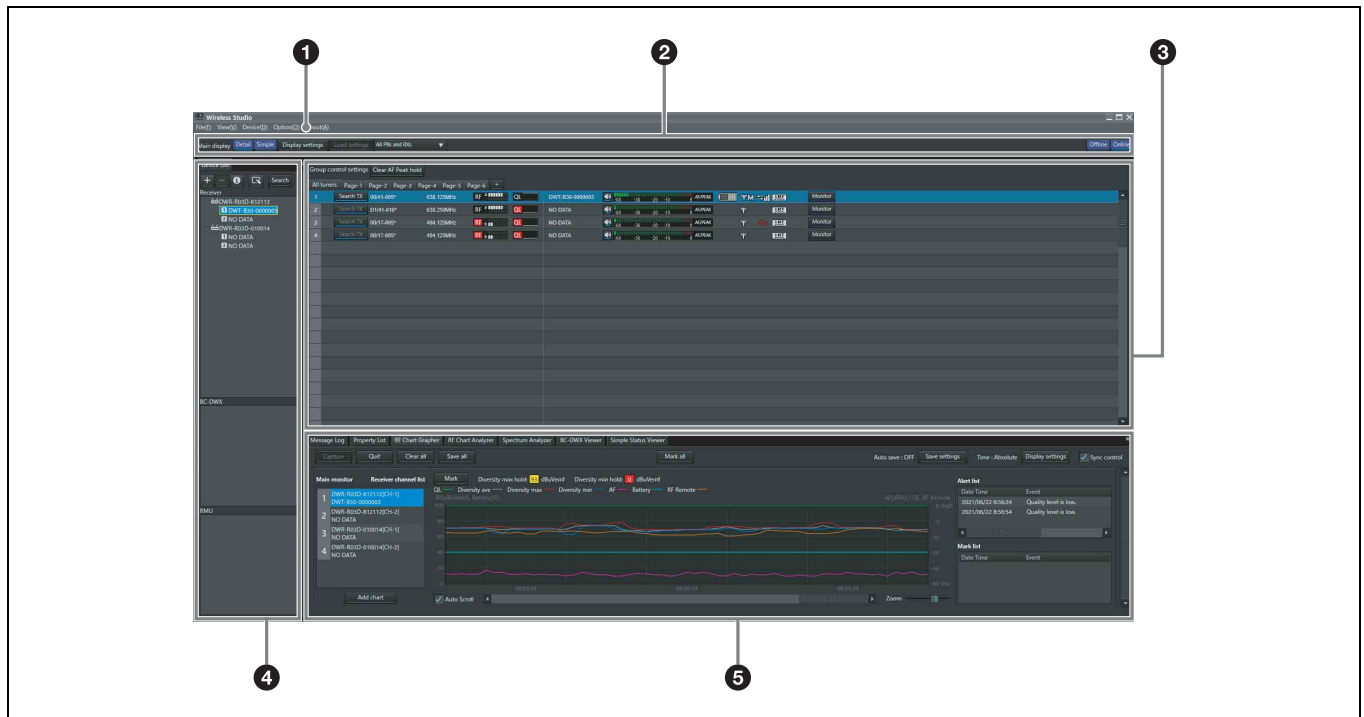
1
2
3

Wireless Studio
File(F) View(V) Device(D) Option(O) About(A)

Main display Detail Simple Display settings Load settings All PRs and RXs
Offline Online

Device List
Search
Receiver
DWR-R03D-812112
1 DWT-B30-0000003
2 NO DATA
DWR-R03D-010014
1 NO DATA
2 NO DATA

BC-DWX

RMU

Group control settings Clear AF Peak hold
All tuners Page-1 Page-2 Page-3 Page-4 Page-5 Page-6 +

| | | | | | | | | | | |
|---|---|---|---|---|---|---|---|---|---|---|
| 1 | Search TX | 00/41-005* | 638.125MHz | RF | QL | DWT-B30-0000003 | AF/PEAK | | | Monitor |
| 2 | Search TX | 01/41-010* | 638.250MHz | RF | QL | NO DATA | AF/PEAK | | | Monitor |
| 3 | Search TX | 00/17-005* | 494.125MHz | RF | QL | NO DATA | AF/PEAK | | | Monitor |
| 4 | Search TX | 00/17-005* | 494.125MHz | RF | QL | NO DATA | AF/PEAK | | | Monitor |

Message Log Property List RF Chart Grapher RF Chart Analyzer Spectrum Analyzer BC-DWX Viewer Simple Status Viewer

Capture Quit Clear all Save all Mark all Auto save : OFF Save settings Time : Absolute Display settings Sync control

Main monitor Receiver channel list
1 DWR-R03D-812112[CH-1] DWT-B30-0000003
2 DWR-R03D-812112[CH-2] NO DATA
3 DWR-R03D-010014[CH-1] NO DATA
4 DWR-R03D-010014[CH-2] NO DATA

Mark Diversity max hold: dBuVemf Diversity min hold: dBuVemf
QL Diversity ave Diversity max Diversity min AF Battery RF Remote

Add chart
Auto Scroll
Zoom

Alert list
| Date Time | Event |
|---|---|
| 2021/06/22 8:56:54 | Quality level is low. |
| 2021/06/22 8:56:54 | Quality level is low. |

Mark list
| Date Time | Event |
|---|---|

4
5